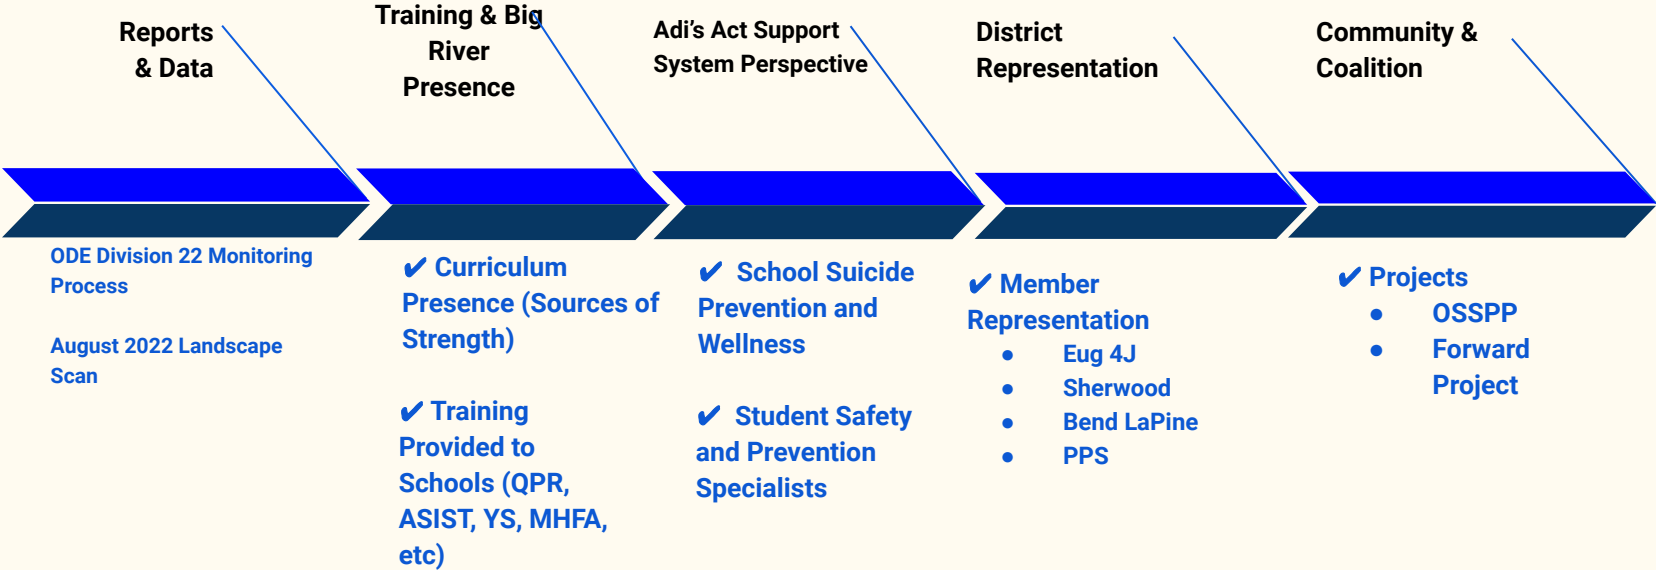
Reports & Data

Training & Big River Presence

Adi's Act Support System Perspective

District Representation

Community & Coalition

ODE Division 22 Monitoring Process

August 2022 Landscape Scan

✔ Curriculum Presence (Sources of Strength)

✔ Training Provided to Schools (QPR, ASIST, YS, MHFA, etc)

✔ School Suicide Prevention and Wellness

✔ Student Safety and Prevention Specialists

✔ Member Representation
- Eug 4J
- Sherwood
- Bend LaPine
- PPS

✔ Projects
- OSSPP
- Forward Project